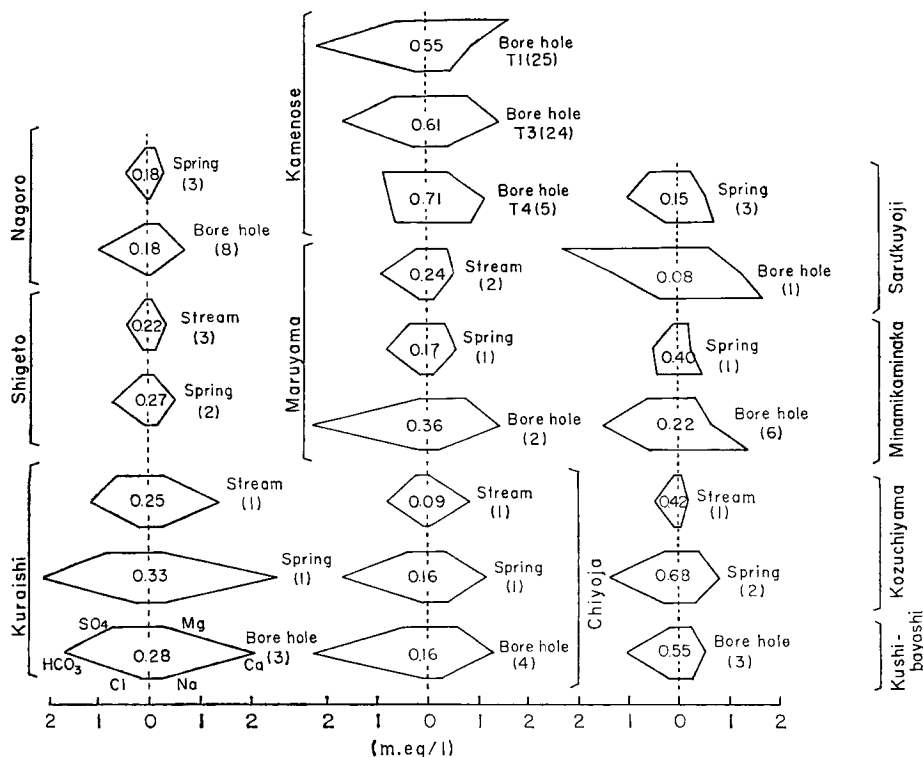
Kamenose
0.55
Bore hole T1(25)
0.61
Bore hole T3(24)
0.71
Bore hole T4(5)

Nagoro
0.18
Spring (3)
0.18
Bore hole (8)

Shigeto
0.22
Stream (3)
0.27
Spring (2)

Maruyama
0.24
Stream (2)
0.17
Spring (1)
0.36
Bore hole (2)

Sarukuyoji
0.15
Spring (3)
0.08
Bore hole (1)

Minamikaminaka
0.40
Spring (1)
0.22
Bore hole (6)

Kuraishi
0.25
Stream (1)
0.33
Spring (1)
SO4
Mg
0.28
HCO3
Cl
Na
Ca
Bore hole (3)

Chiyoja
0.09
Stream (1)
0.16
Spring (1)
0.16
Bore hole (4)

Kozuchiyama
0.42
Stream (1)
0.68
Spring (2)

Kushi-bayashi
0.55
Bore hole (3)

2 1 0 1 2 2 1 0 1 2 1 0 1 2
(m.eq/l)